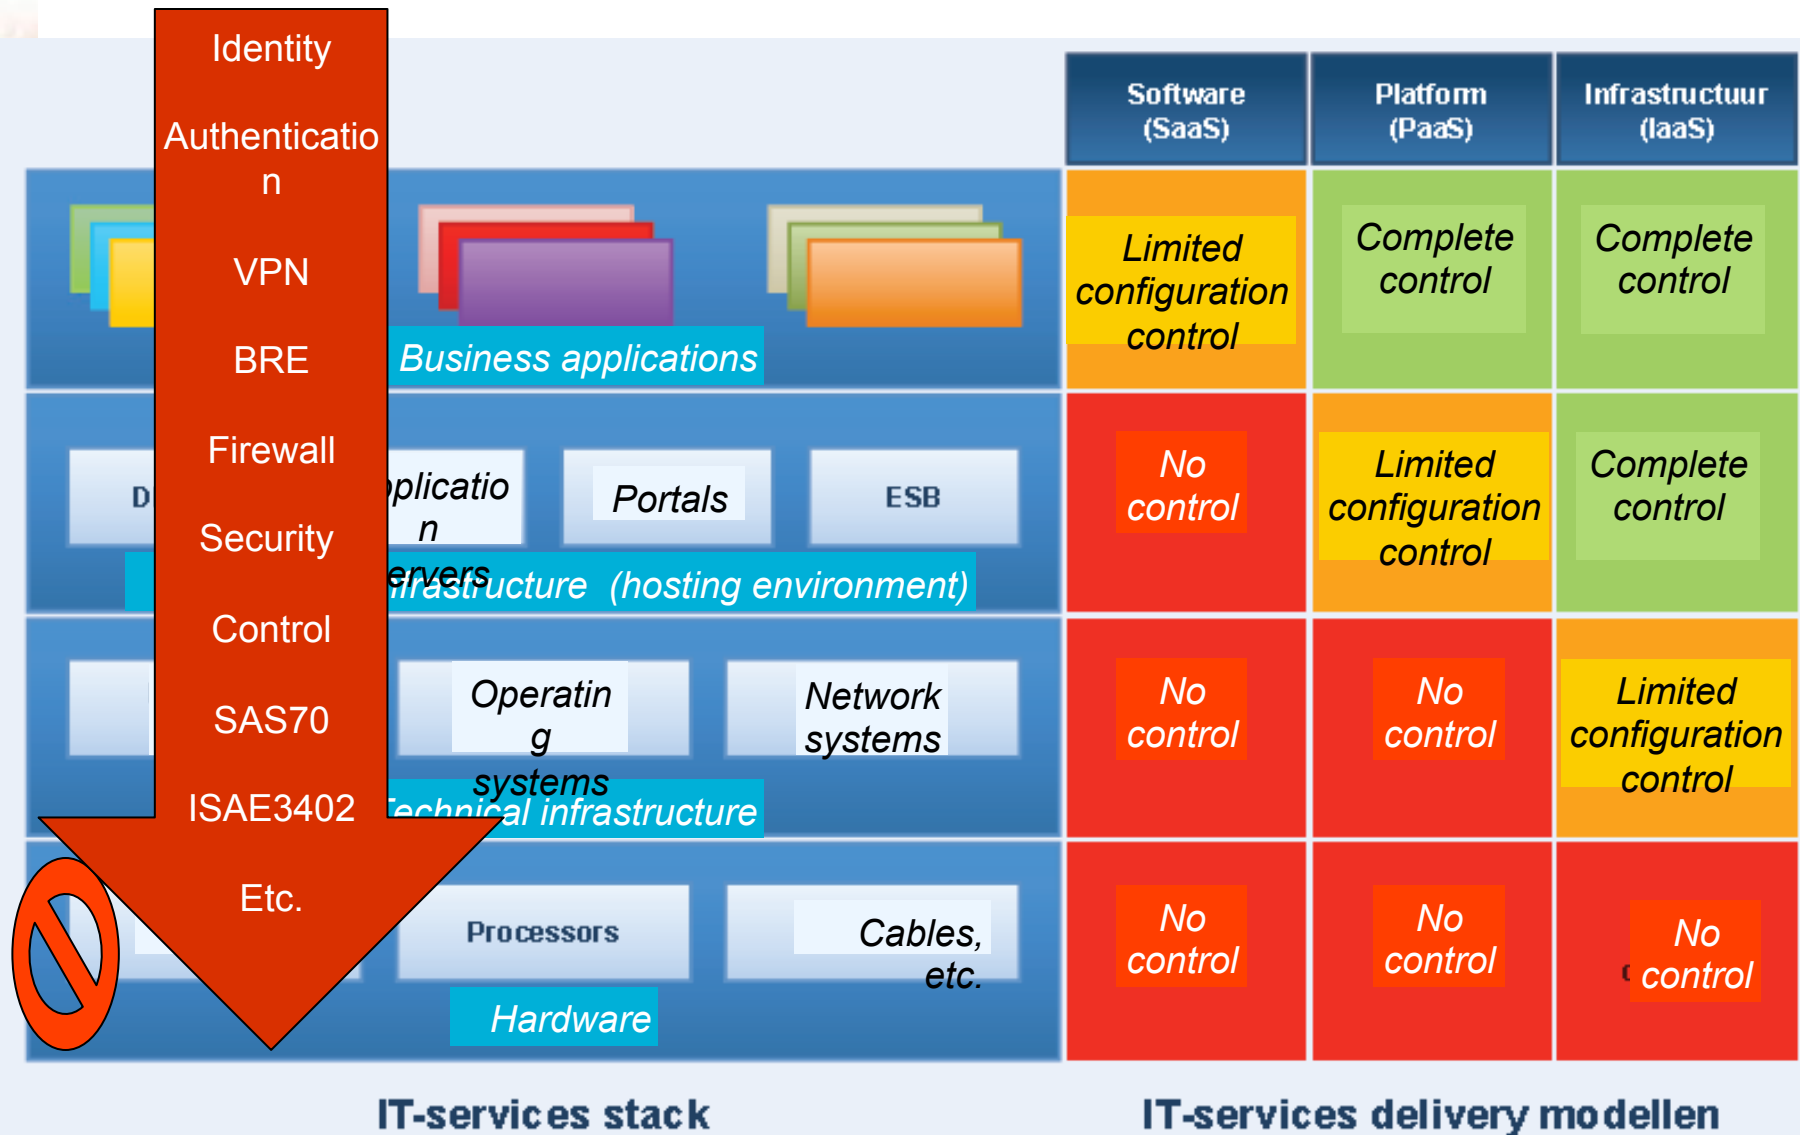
Identity

Authentication

VPN

BRE

Firewall

Security

Control

SAS70

ISAE3402

Etc.

| Software (SaaS) | Platform (PaaS) | Infrastructuur (IaaS) |
|---|---|---|
| Limited configuration control | Complete control | Complete control |
| No control | Limited configuration control | Complete control |
| No control | No control | Limited configuration control |
| No control | No control | No control |

Business applications

D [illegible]

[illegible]plication servers

Portals

ESB

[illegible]frastructure (hosting environment)

Operating systems

Network systems

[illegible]echnical infrastructure

Processors

Cables, etc.

Hardware

IT-services stack

IT-services delivery modellen